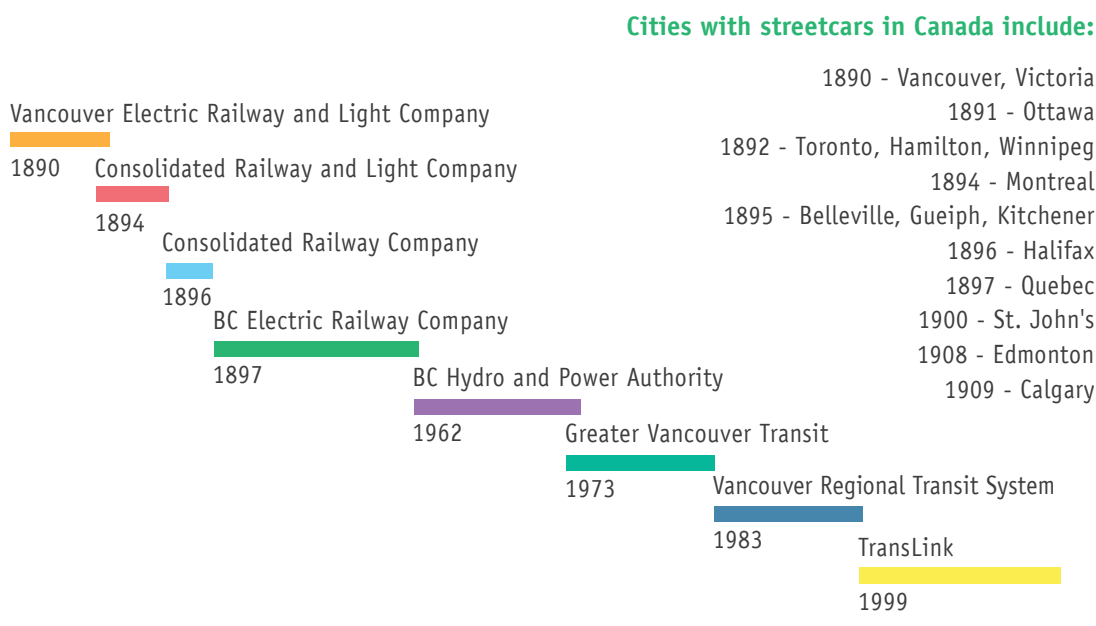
Cities with streetcars in Canada include:

1890 - Vancouver, Victoria
1891 - Ottawa
1892 - Toronto, Hamilton, Winnipeg
1894 - Montreal
1895 - Belleville, Gueiph, Kitchener
1896 - Halifax
1897 - Quebec
1900 - St. John's
1908 - Edmonton
1909 - Calgary

Vancouver Electric Railway and Light Company
1890
Consolidated Railway and Light Company
1894
Consolidated Railway Company
1896
BC Electric Railway Company
1897
BC Hydro and Power Authority
1962
Greater Vancouver Transit
1973
Vancouver Regional Transit System
1983
TransLink
1999